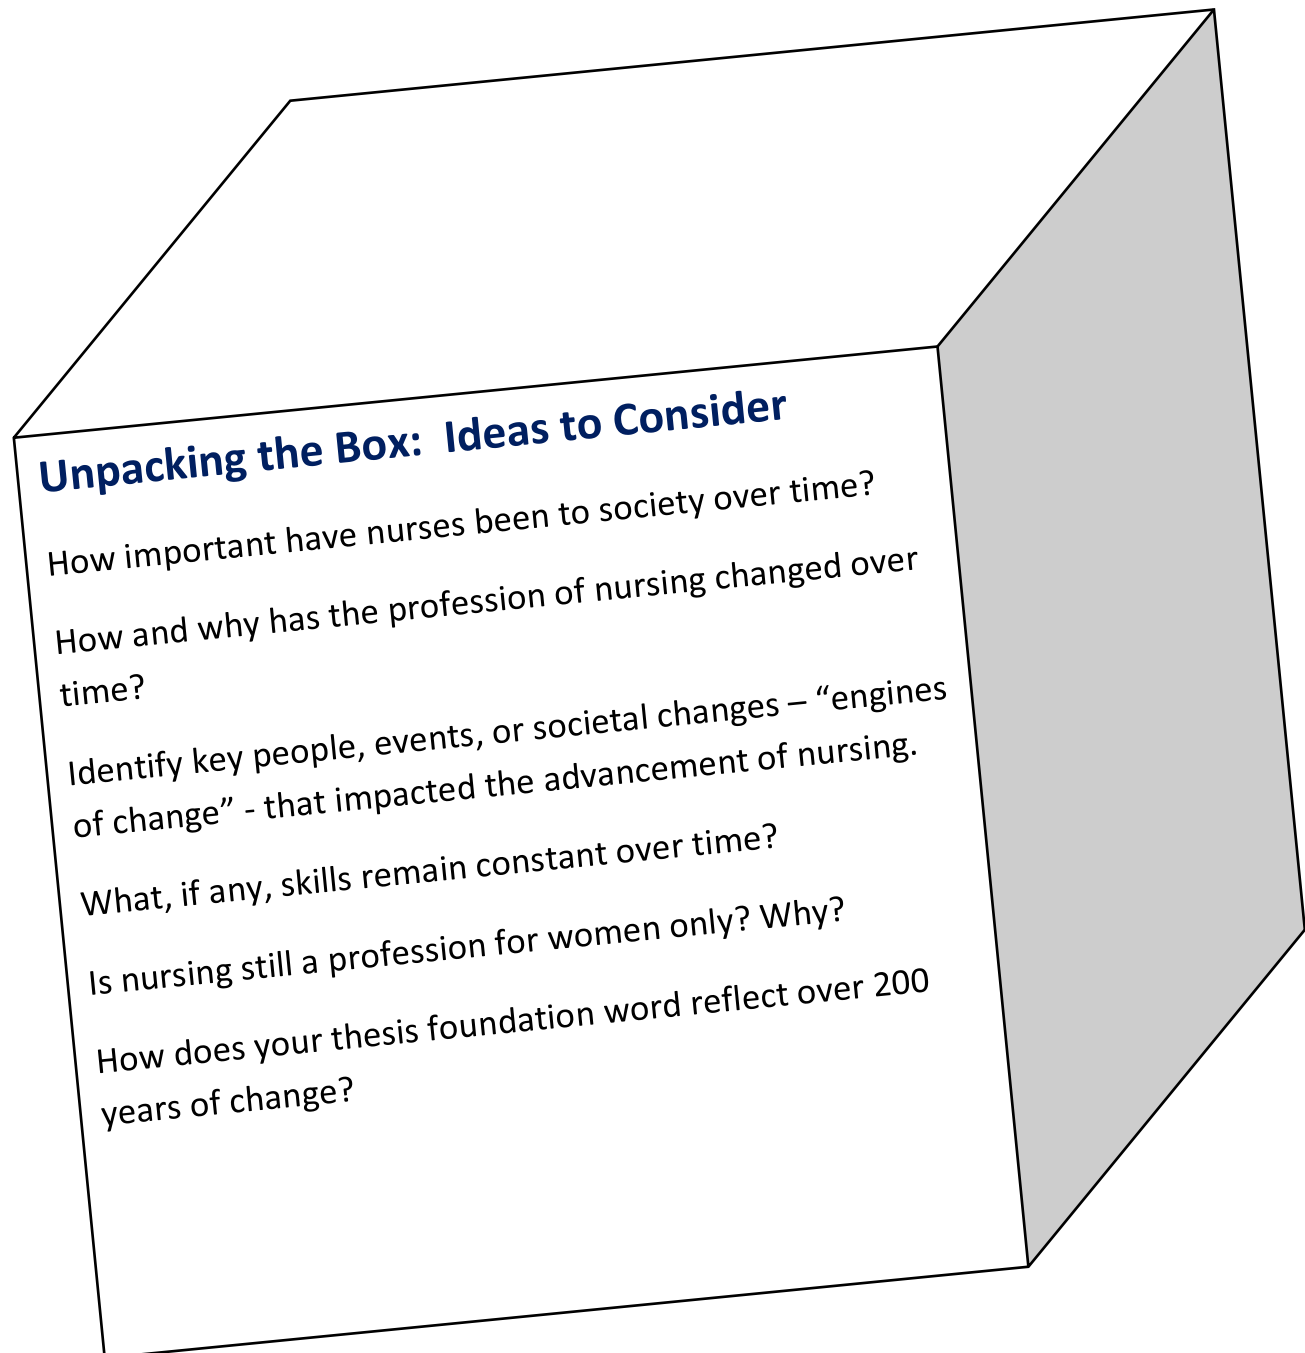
Unpacking the Box:  Ideas to Consider

How important have nurses been to society over time?

How and why has the profession of nursing changed over time?

Identify key people, events, or societal changes – “engines of change” - that impacted the advancement of nursing.

What, if any, skills remain constant over time?

Is nursing still a profession for women only? Why?

How does your thesis foundation word reflect over 200 years of change?